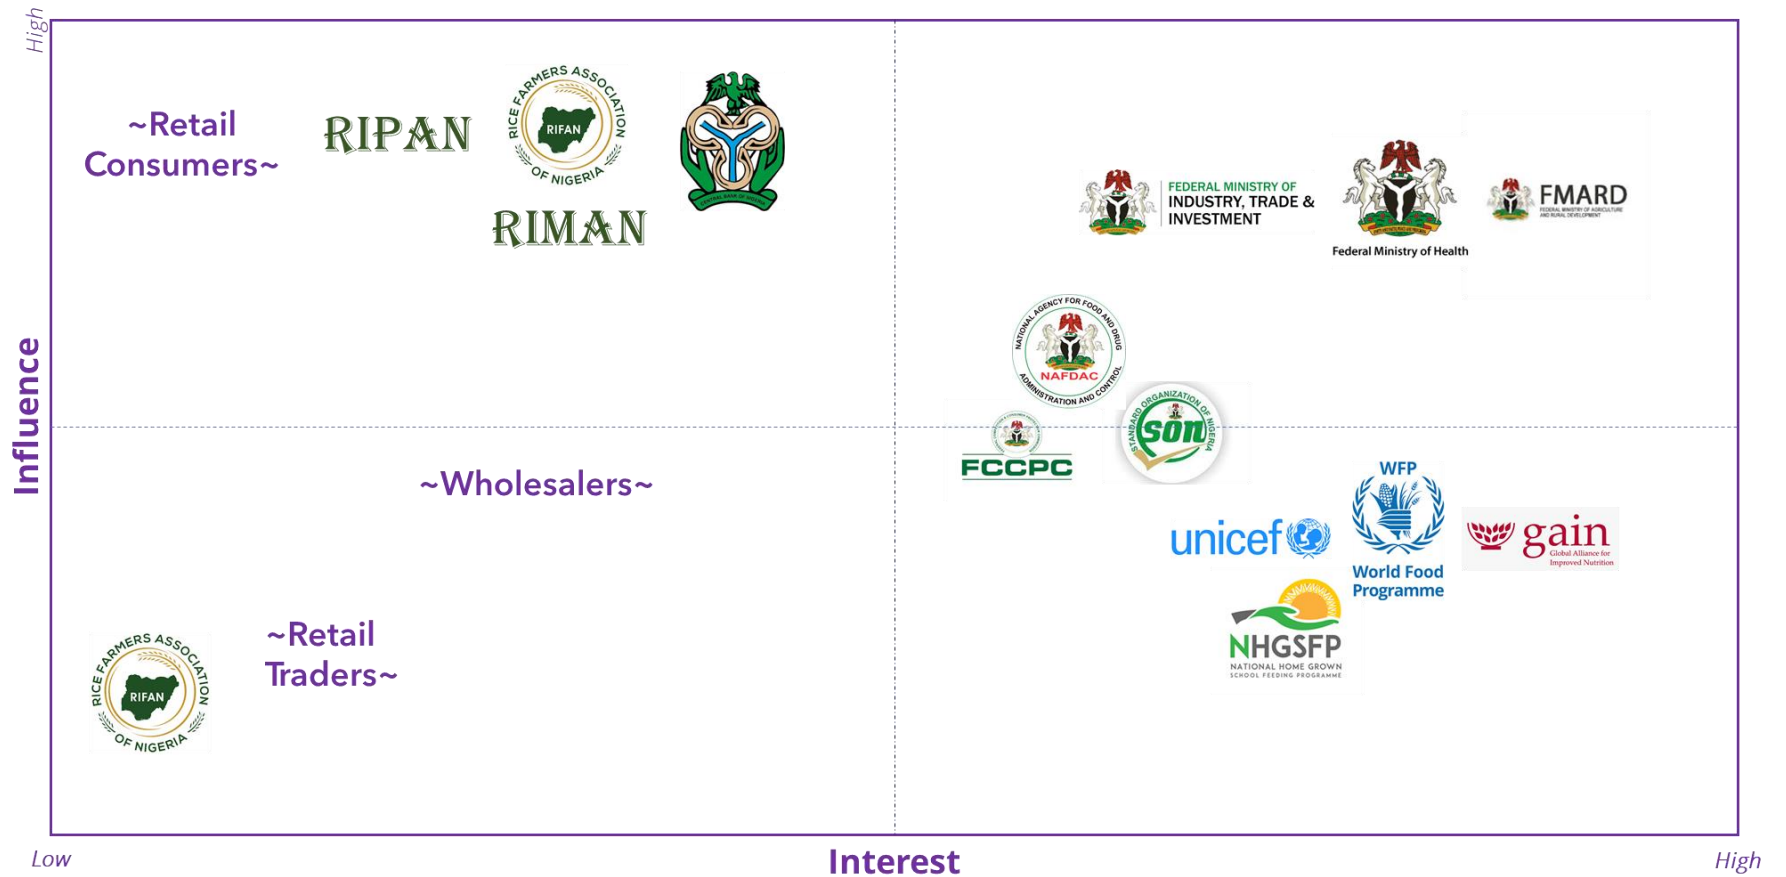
High

~Retail Consumers~

RIPAN

RICE FARMERS ASSOCIATION RIFAN OF NIGERIA

RIMAN

CENTRAL BANK OF NIGERIA

FEDERAL MINISTRY OF INDUSTRY, TRADE & INVESTMENT

Federal Ministry of Health

FMARD FEDERAL MINISTRY OF AGRICULTURE AND RURAL DEVELOPMENT

NATIONAL AGENCY FOR FOOD AND DRUG ADMINISTRATION AND CONTROL NAFDAC

Influence

FCCPC

STANDARD ORGANIZATION OF NIGERIA son

~Wholesalers~

WFP World Food Programme

unicef

gain Global Alliance for Improved Nutrition

NHGSFP NATIONAL HOME GROWN SCHOOL FEEDING PROGRAMME

RICE FARMERS ASSOCIATION RIFAN OF NIGERIA

~Retail Traders~

Low

Interest

High